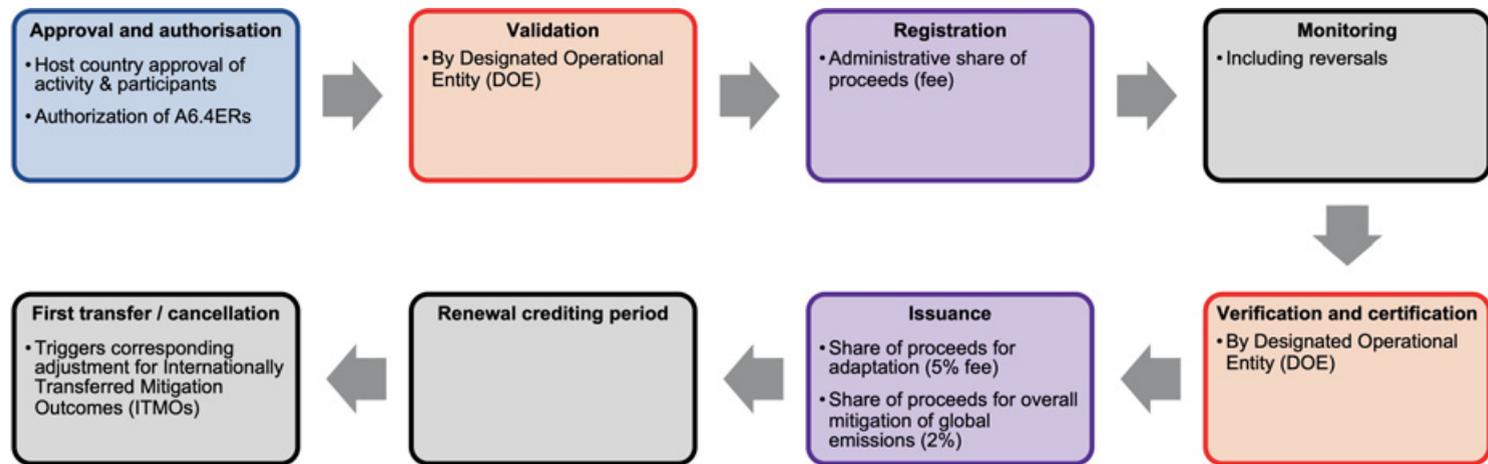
Approval and authorisation
• Host country approval of activity & participants
• Authorization of A6.4ERs

Validation
• By Designated Operational Entity (DOE)

Registration
• Administrative share of proceeds (fee)

Monitoring
• Including reversals

Verification and certification
• By Designated Operational Entity (DOE)

Issuance
• Share of proceeds for adaptation (5% fee)
• Share of proceeds for overall mitigation of global emissions (2%)

Renewal crediting period

First transfer / cancellation
• Triggers corresponding adjustment for Internationally Transferred Mitigation Outcomes (ITMOs)